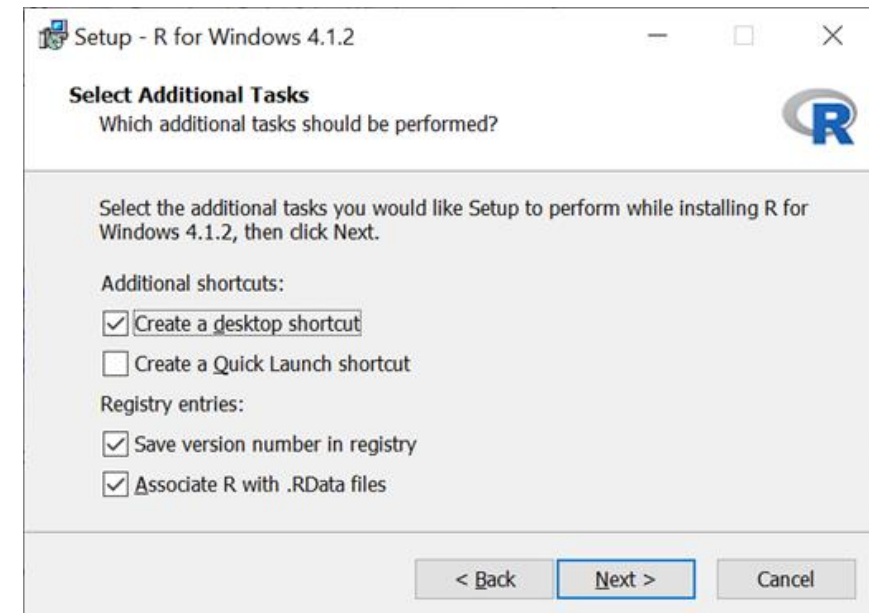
Setup - R for Windows 4.1.2

Select Additional Tasks
Which additional tasks should be performed?

R

Select the additional tasks you would like Setup to perform while installing R for Windows 4.1.2, then click Next.

Additional shortcuts:

Create a desktop shortcut

Create a Quick Launch shortcut

Registry entries:

Save version number in registry

Associate R with .RData files

< Back

Next >

Cancel